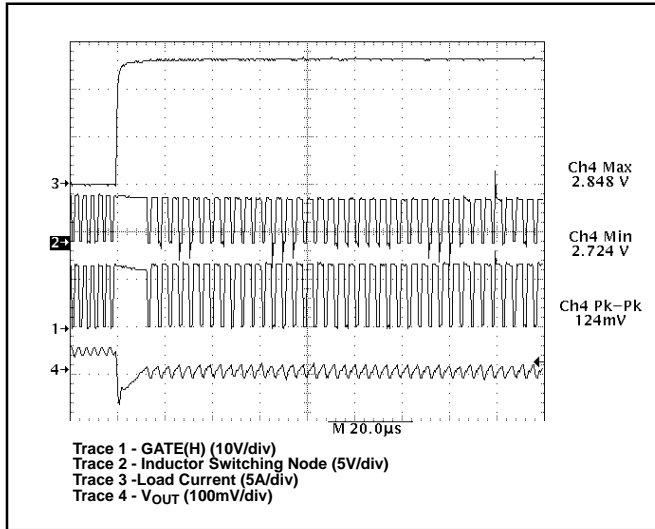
3→
2→
1→
4→

Ch4 Max
2.848 V

Ch4 Min
2.724 V

Ch4 Pk–Pk
124mV

M 20.0µs

Trace 1 - GATE(H) (10V/div)
Trace 2 - Inductor Switching Node (5V/div)
Trace 3 -Load Current (5A/div)
Trace 4 - $V_{OUT}$ (100mV/div)